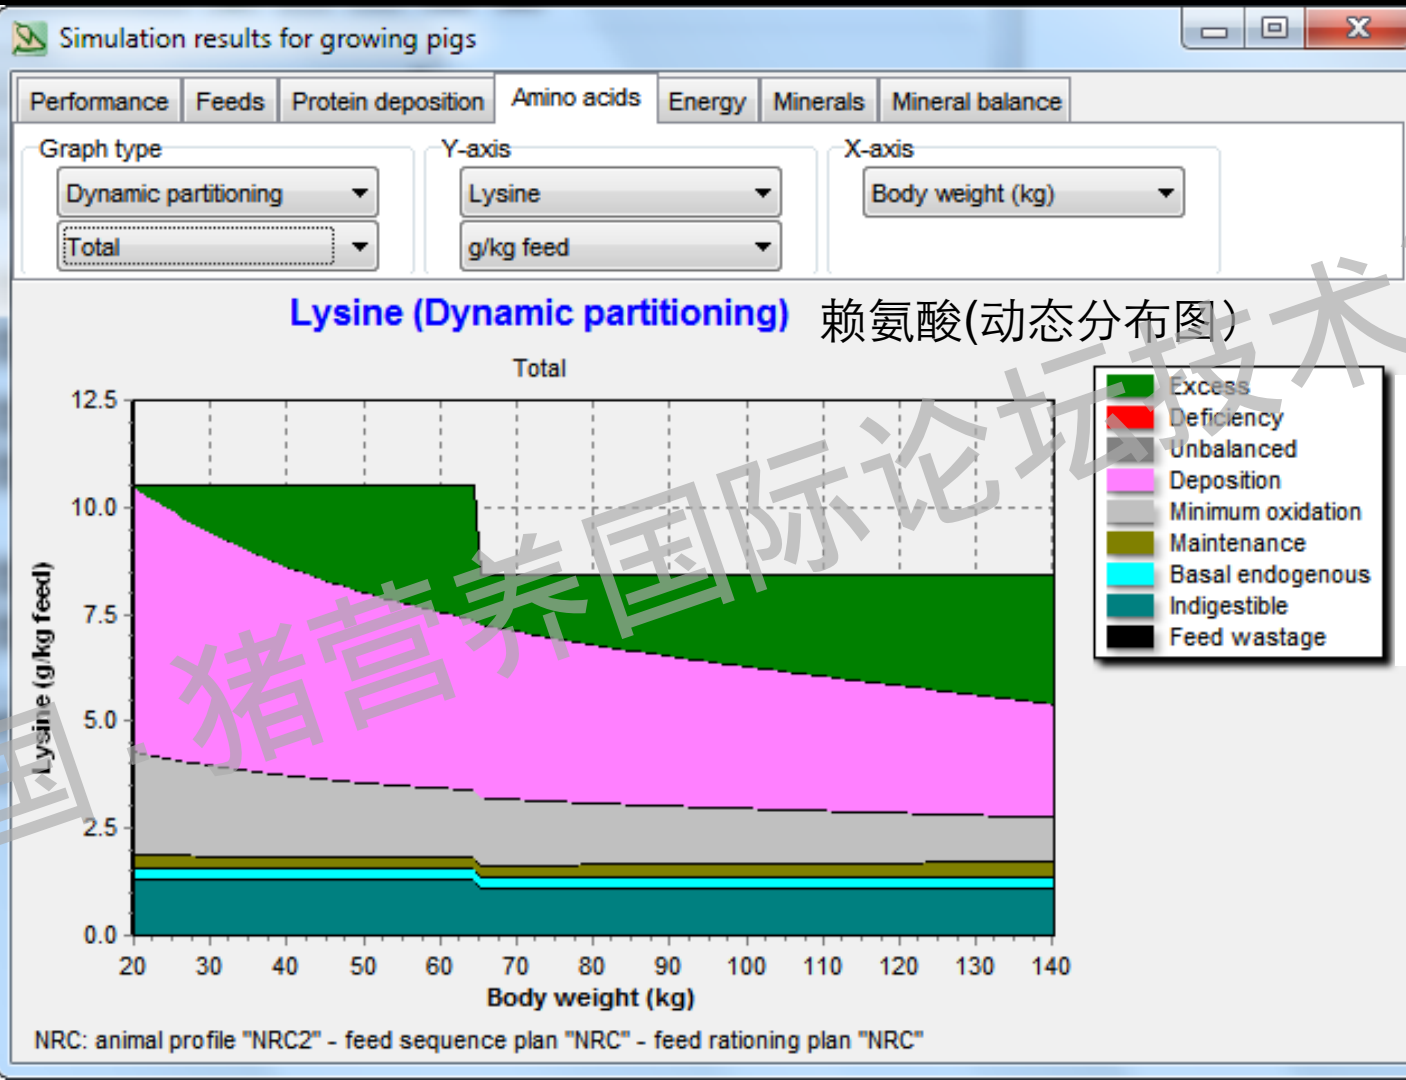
Simulation results for growing pigs

Performance | Feeds | Protein deposition | Amino acids | Energy | Minerals | Mineral balance

Graph type
Dynamic partitioning
Total

Y-axis
Lysine
g/kg feed

X-axis
Body weight (kg)

Lysine (Dynamic partitioning) 赖氨酸(动态分布图)

Total

12.5
10.0
7.5
5.0
2.5
0.0

Lysine (g/kg feed)

20 30 40 50 60 70 80 90 100 110 120 130 140

Body weight (kg)

Excess
Deficiency
Unbalanced
Deposition
Minimum oxidation
Maintenance
Basal endogenous
Indigestible
Feed wastage

国 猪营养国际论坛技术

NRC: animal profile "NRC2" - feed sequence plan "NRC" - feed rationing plan "NRC"